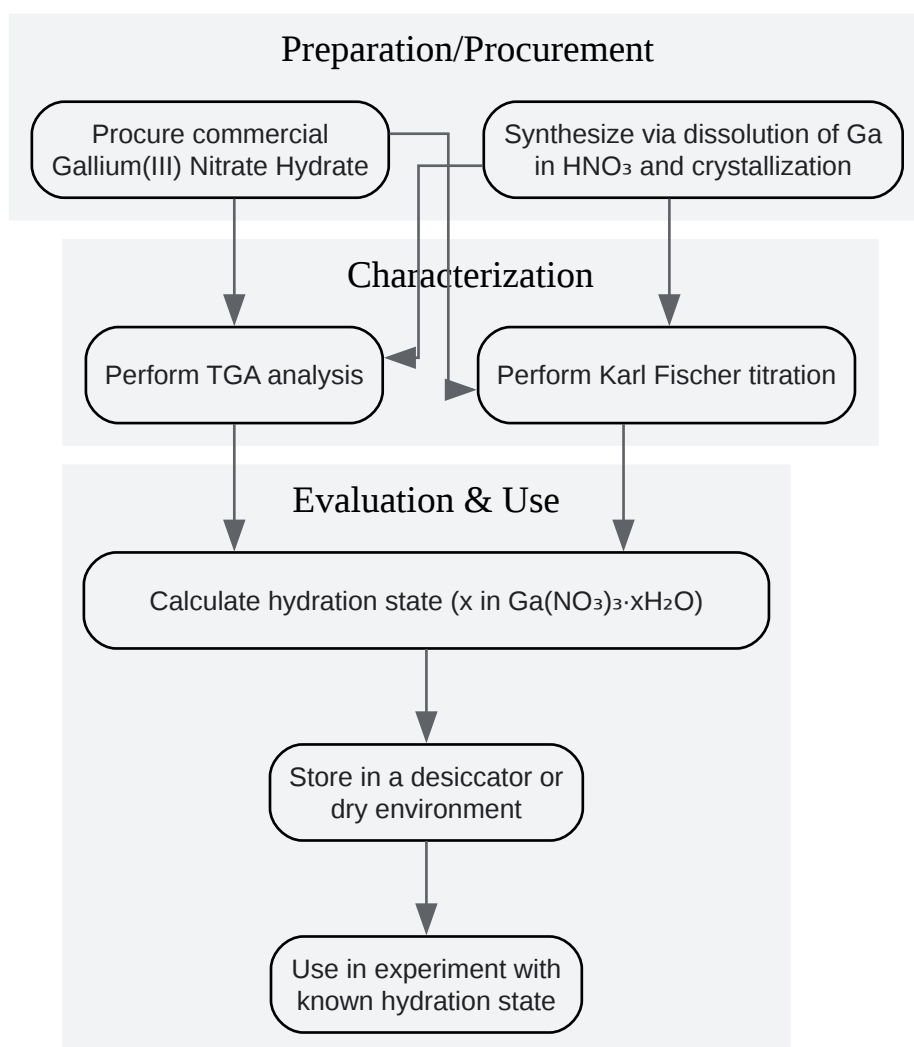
Preparation/Procurement

Procure commercial Gallium(III) Nitrate Hydrate

Synthesize via dissolution of Ga in $HNO_3$ and crystallization

Characterization

Perform TGA analysis

Perform Karl Fischer titration

Evaluation & Use

Calculate hydration state (x in $Ga(NO_3)_3 \cdot xH_2O$)

Store in a desiccator or dry environment

Use in experiment with known hydration state